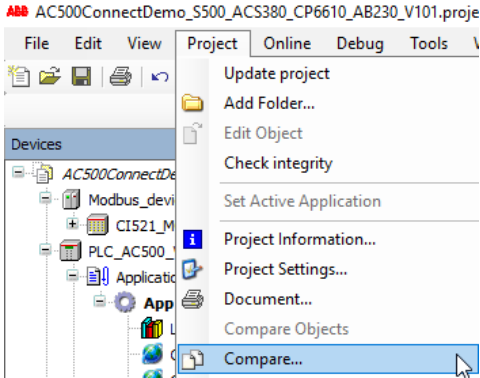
ABB AC500ConnectDemo_S500_ACS380_CP6610_AB230_V101.proje

File Edit View Project Online Debug Tools

Devices

AC500ConnectDe
Modbus_devi
CI521_M
PLC_AC500_
Applicatio
App

Update project
Add Folder...
Edit Object
Check integrity
Set Active Application
Project Information...
Project Settings...
Document...
Compare Objects
Compare...